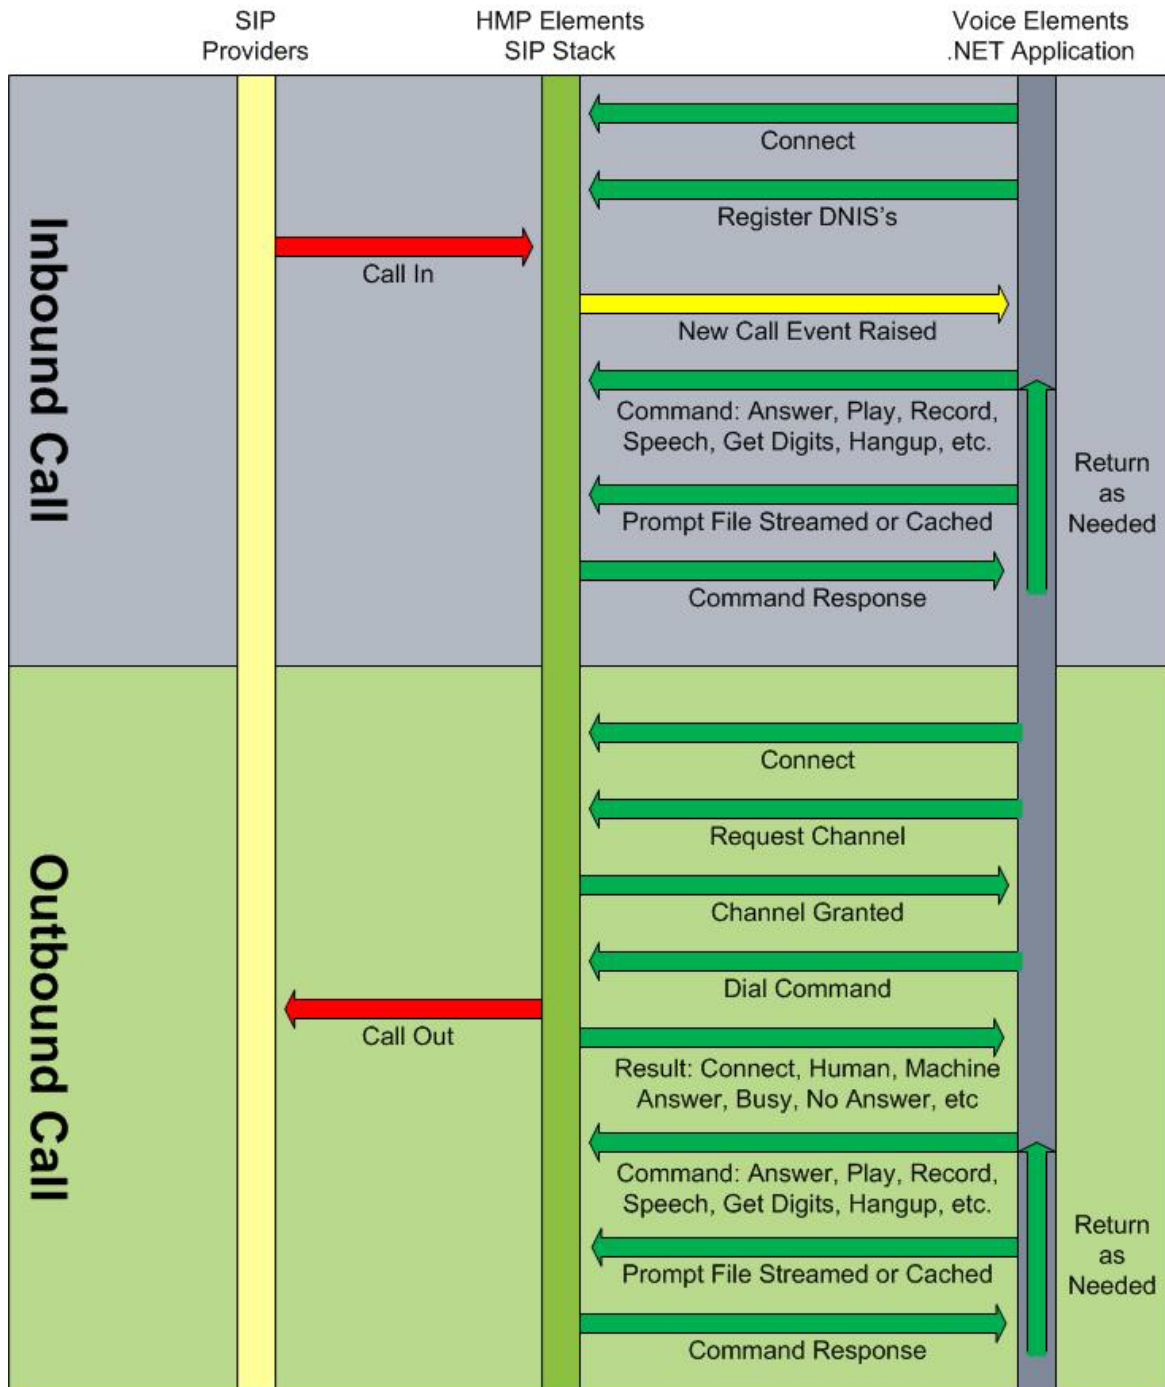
SIP Providers

HMP Elements SIP Stack

Voice Elements .NET Application

Inbound Call

Connect

Register DNIS's

Call In

New Call Event Raised

Command: Answer, Play, Record, Speech, Get Digits, Hangup, etc.

Return as Needed

Prompt File Streamed or Cached

Command Response

Outbound Call

Connect

Request Channel

Channel Granted

Dial Command

Call Out

Result: Connect, Human, Machine Answer, Busy, No Answer, etc

Command: Answer, Play, Record, Speech, Get Digits, Hangup, etc.

Return as Needed

Prompt File Streamed or Cached

Command Response